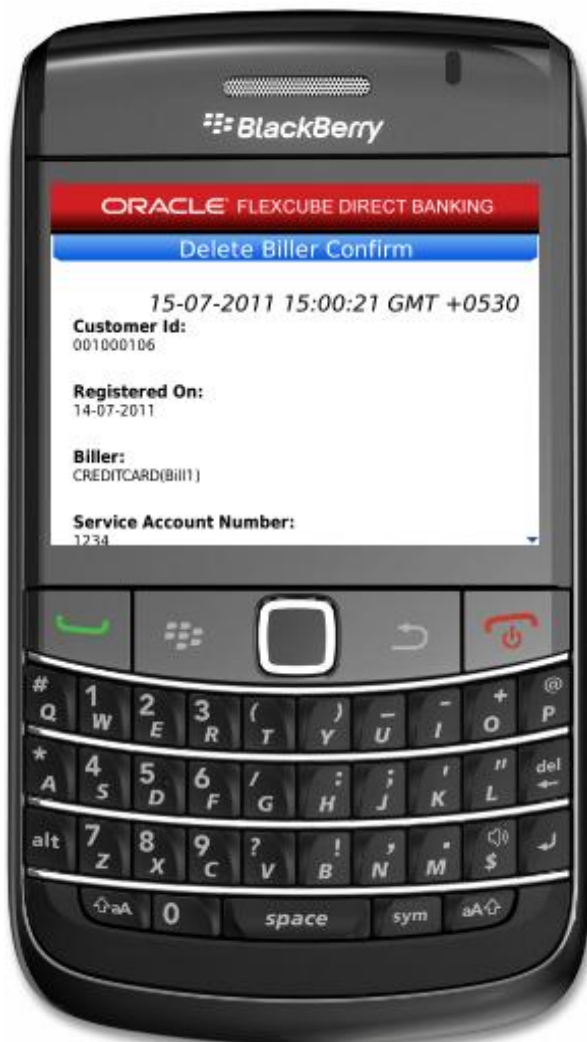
BlackBerry

ORACLE FLEXCUBE DIRECT BANKING

Delete Biller Confirm

15-07-2011 15:00:21 GMT +0530

Customer Id:
001000106

Registered On:
14-07-2011

Biller:
CREDITCARD(Bill1)

Service Account Number:
1234

# Q 1 W 2 E 3 R ( T ) Y _ U - I + O @ P
* A 4 S 5 D 6 F / G : H ; J ' K " L del
alt 7 Z 8 X 9 C ? V ! B , N . M $
aA 0 space sym aA